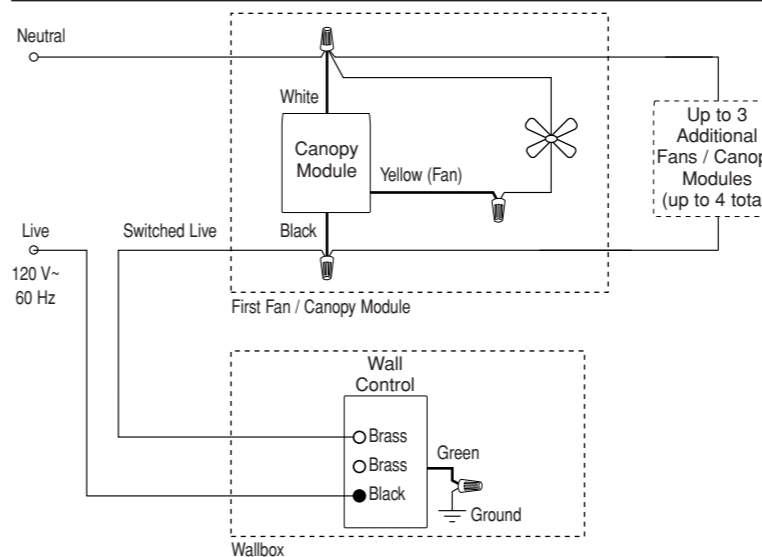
Neutral

White

Canopy Module

Yellow (Fan)

Up to 3 Additional Fans / Canop Modules (up to 4 tota

Live

120 V~ 60 Hz

Switched Live

Black

First Fan / Canopy Module

Wall Control

Brass

Brass

Black

Green

Ground

Wallbox